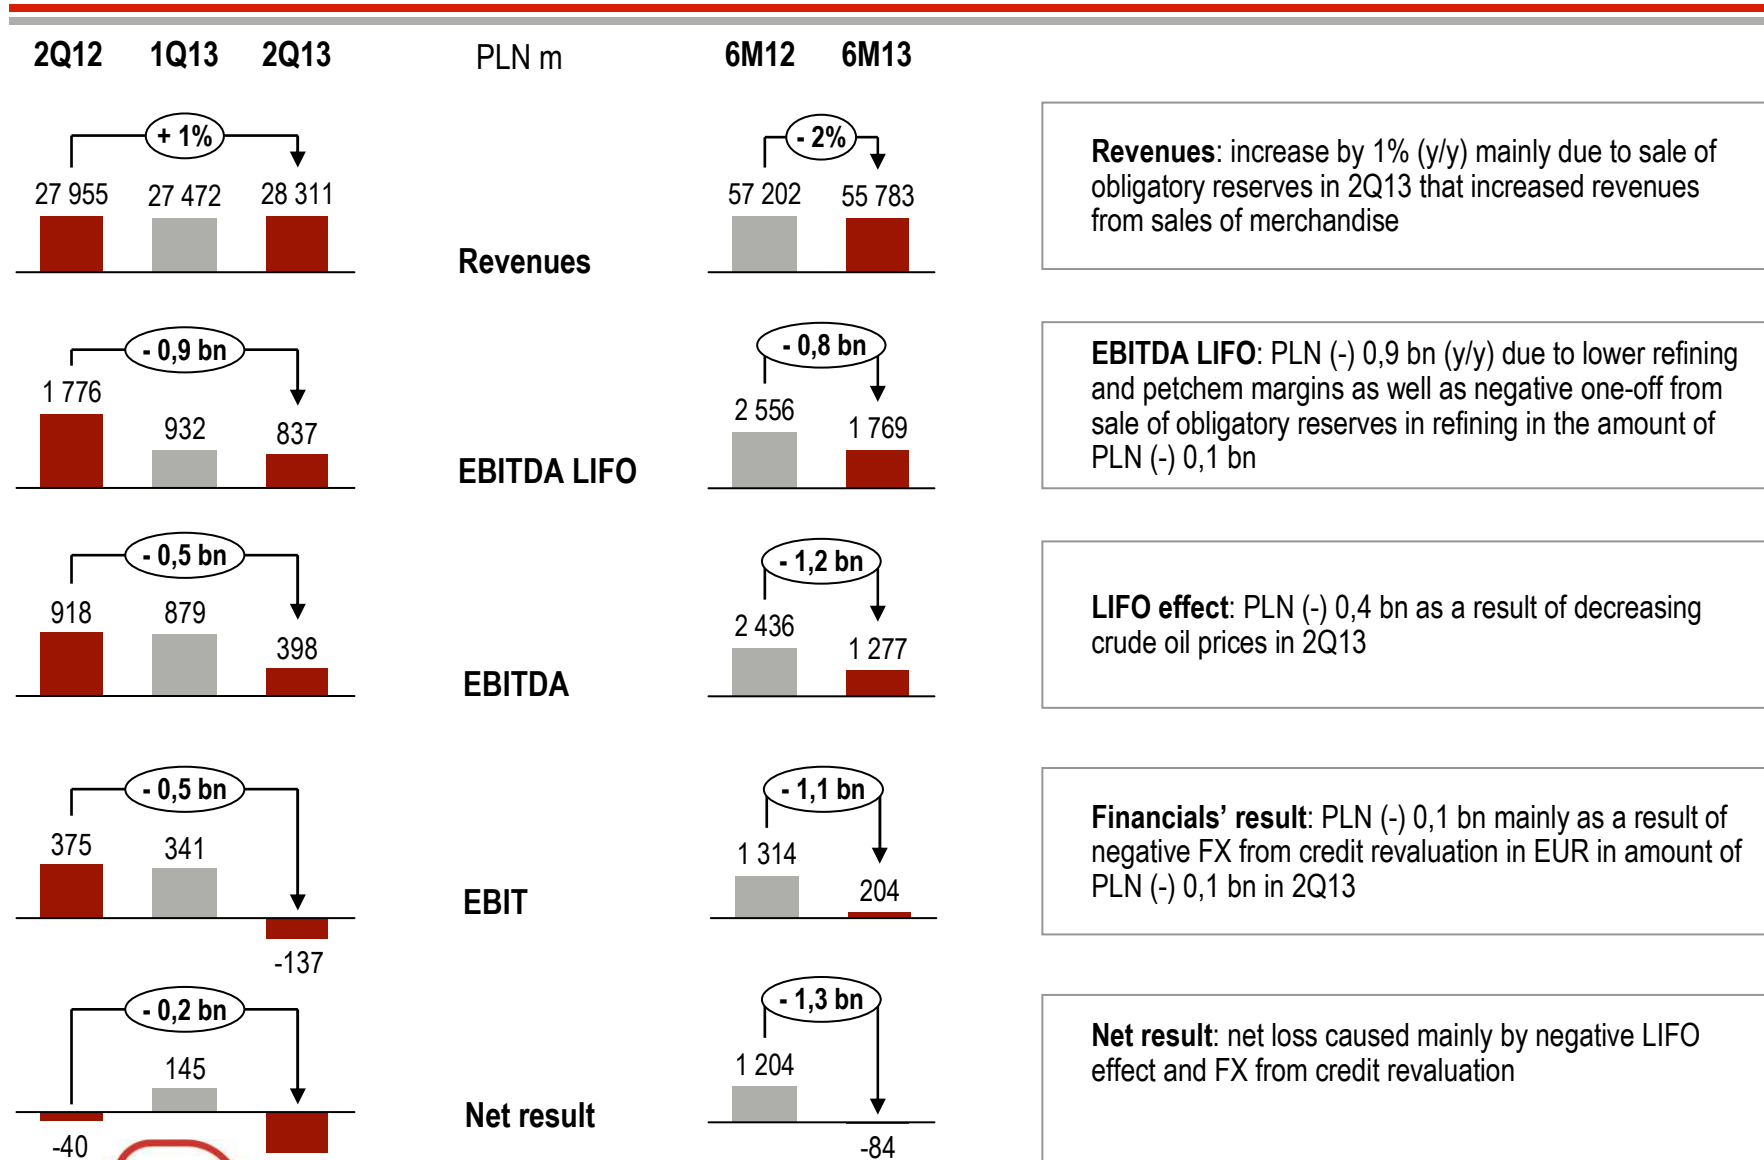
2Q12 1Q13 2Q13

PLN m

6M12 6M13

+ 1%

27 955 27 472 28 311

Revenues

- 2%

57 202 55 783

**Revenues**: increase by 1% (y/y) mainly due to sale of obligatory reserves in 2Q13 that increased revenues from sales of merchandise

- 0,9 bn

1 776 932 837

EBITDA LIFO

- 0,8 bn

2 556 1 769

**EBITDA LIFO**: PLN (-) 0,9 bn (y/y) due to lower refining and petchem margins as well as negative one-off from sale of obligatory reserves in refining in the amount of PLN (-) 0,1 bn

- 0,5 bn

918 879 398

EBITDA

- 1,2 bn

2 436 1 277

**LIFO effect**: PLN (-) 0,4 bn as a result of decreasing crude oil prices in 2Q13

- 0,5 bn

375 341 -137

EBIT

- 1,1 bn

1 314 204

**Financials' result**: PLN (-) 0,1 bn mainly as a result of negative FX from credit revaluation in EUR in amount of PLN (-) 0,1 bn in 2Q13

- 0,2 bn

-40 145

Net result

- 1,3 bn

1 204 -84

**Net result**: net loss caused mainly by negative LIFO effect and FX from credit revaluation